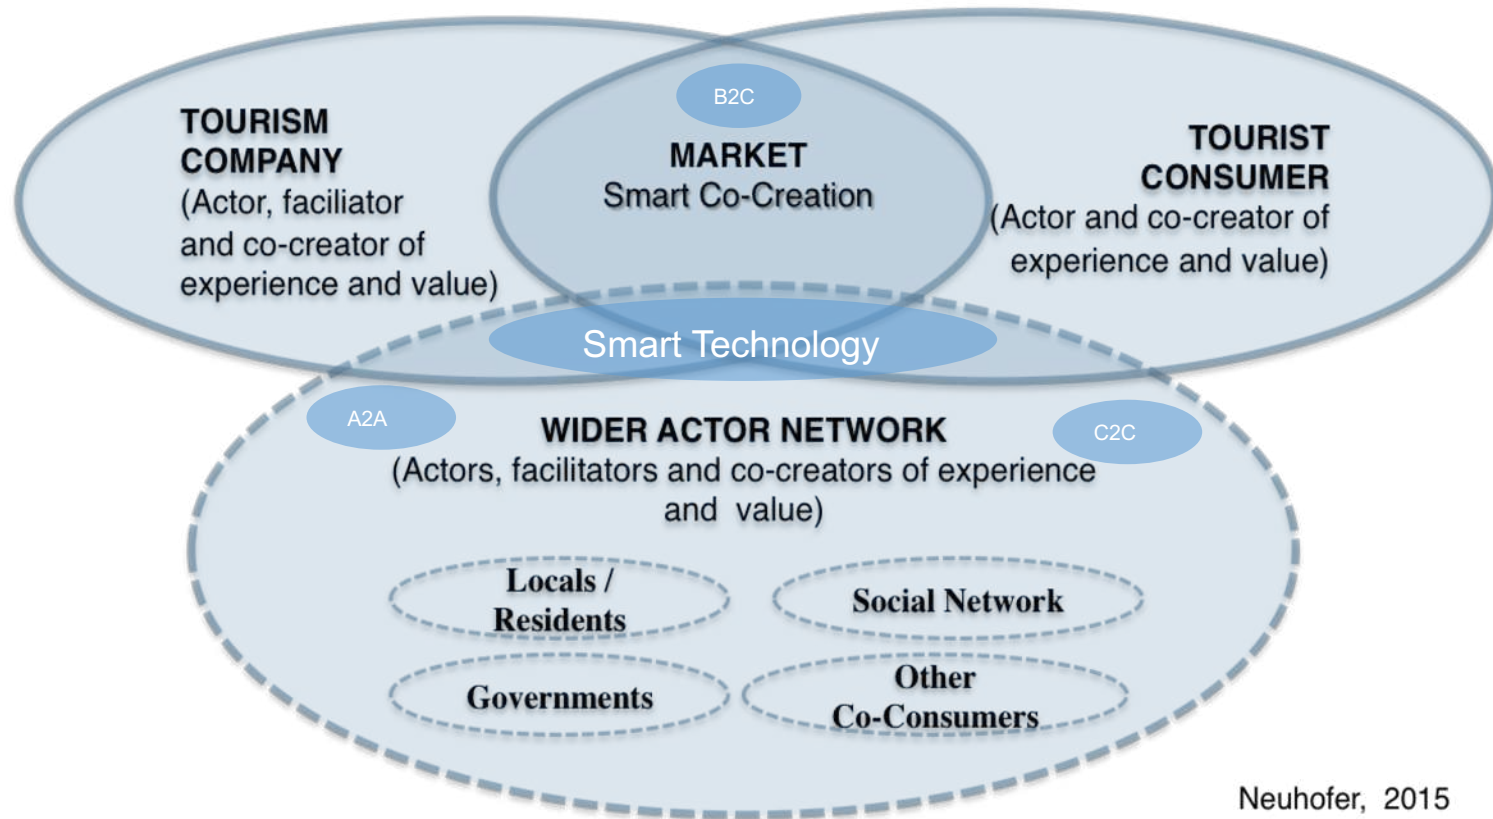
TOURISM COMPANY
(Actor, faciliator and co-creator of experience and value)

B2C

MARKET
Smart Co-Creation

TOURIST CONSUMER
(Actor and co-creator of experience and value)

Smart Technology

A2A

C2C

WIDER ACTOR NETWORK
(Actors, facilitators and co-creators of experience and value)

Locals / Residents

Social Network

Governments

Other Co-Consumers

Neuhofer, 2015